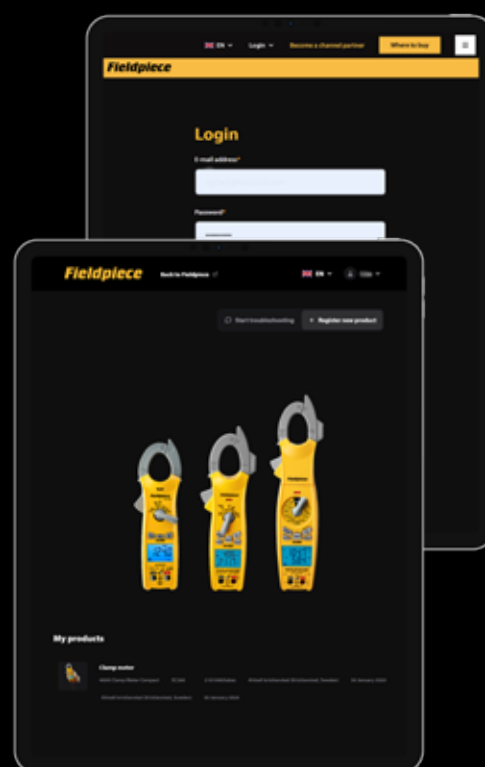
EN Login Become a channel partner Where to buy

Fieldpiece

Login

E-mail address*

Password*

Fieldpiece Back to Fieldpiece

EN

Start troubleshooting + Register new product

My products

Clamp meter

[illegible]